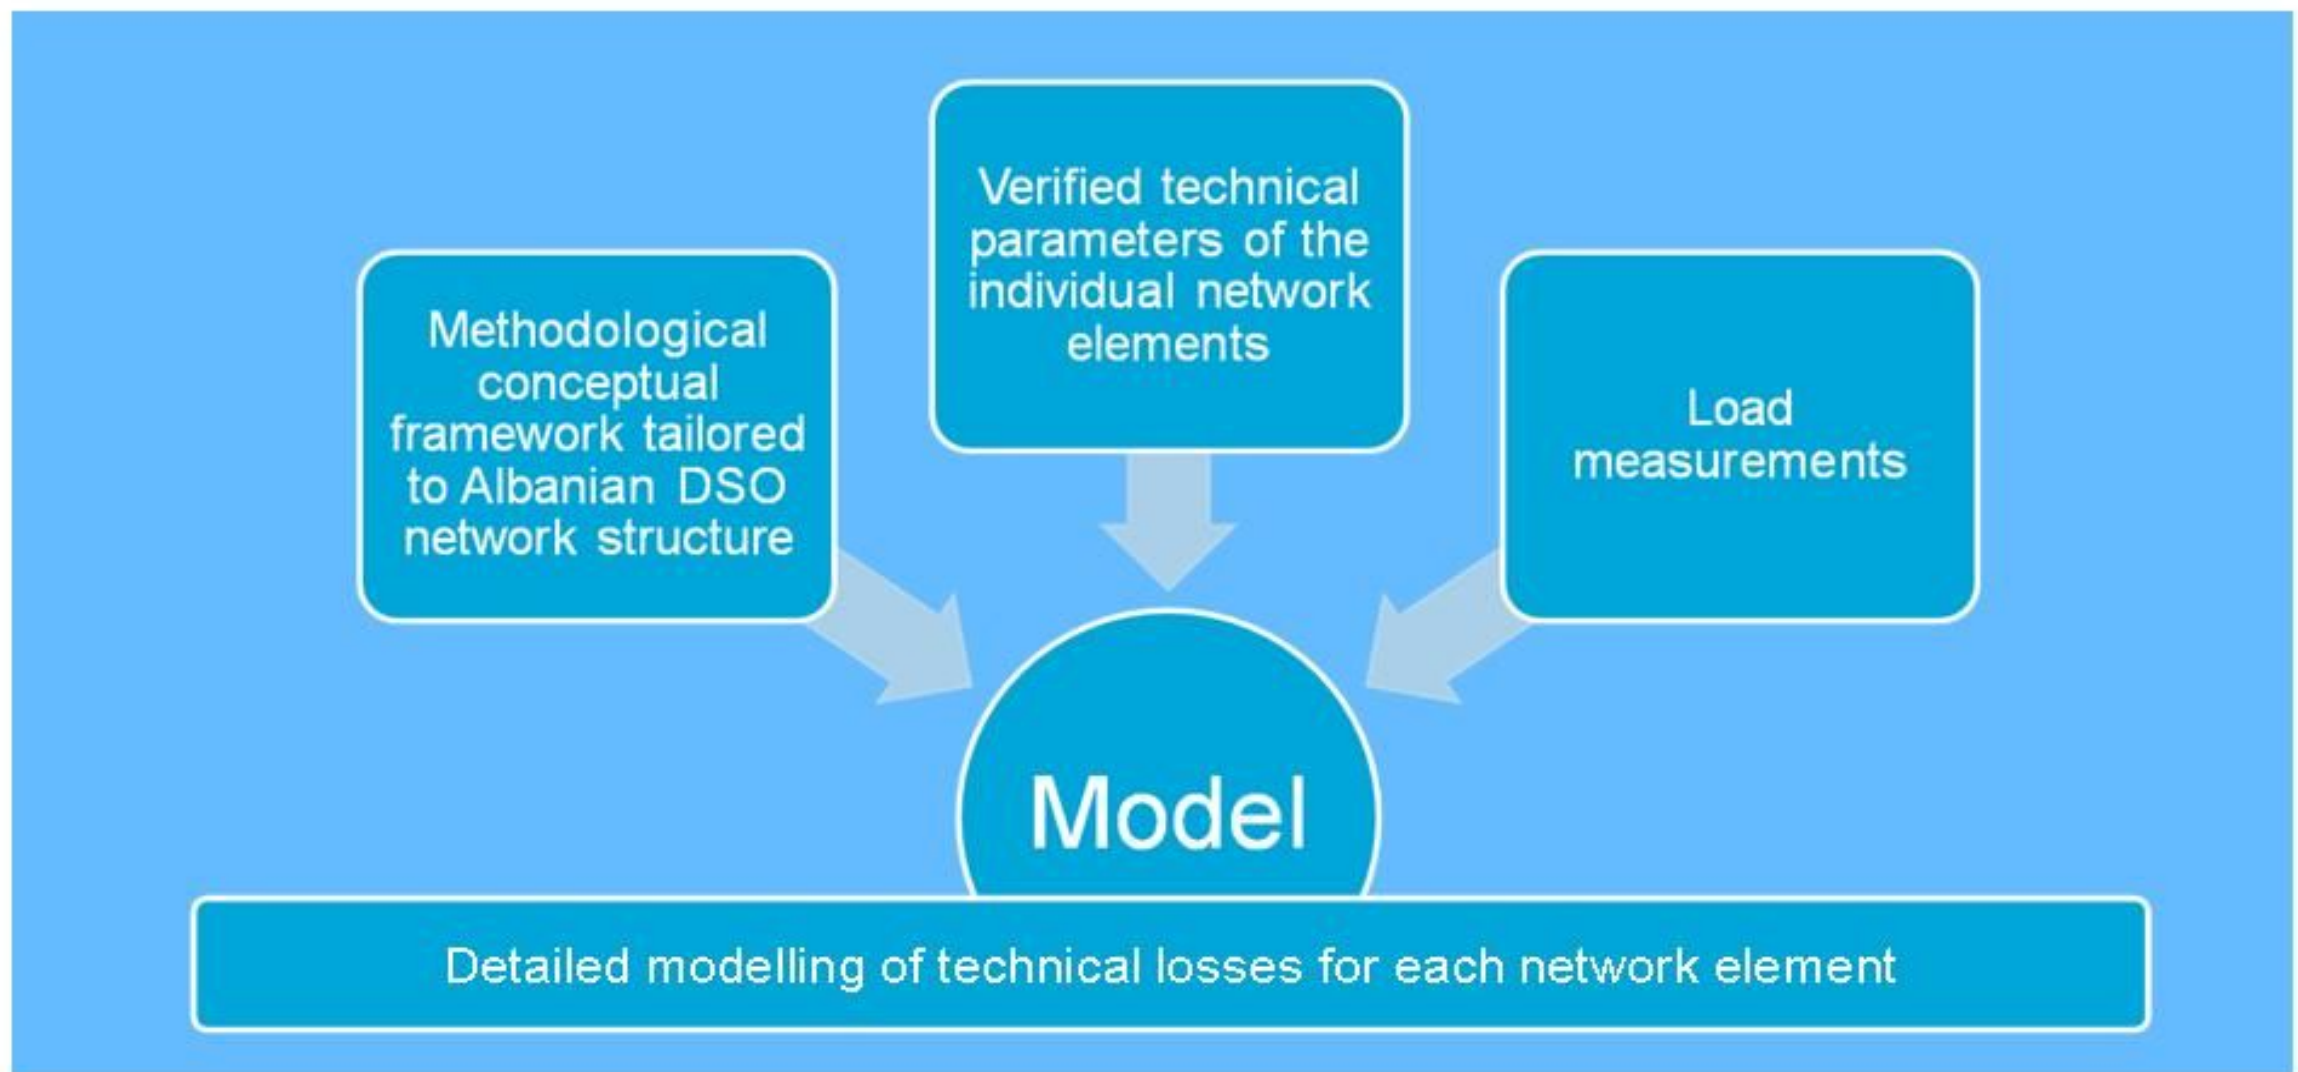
Verified technical parameters of the individual network elements

Methodological conceptual framework tailored to Albanian DSO network structure

Load measurements

Model

Detailed modelling of technical losses for each network element